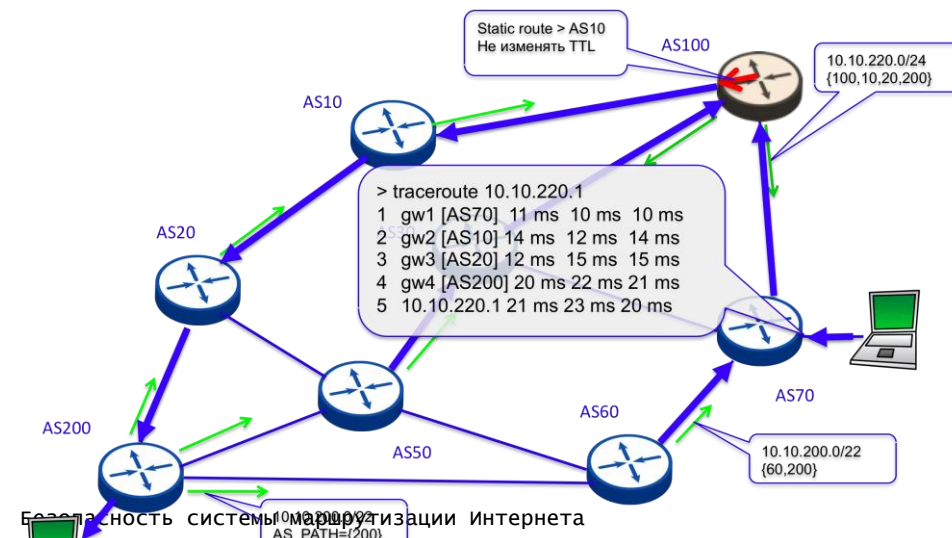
Static route > AS10
Не изменять TTL

AS100

10.10.220.0/24
{100,10,20,200}

AS10

AS20

> traceroute 10.10.220.1
1 gw1 [AS70] 11 ms 10 ms 10 ms
2 gw2 [AS10] 14 ms 12 ms 14 ms
3 gw3 [AS20] 12 ms 15 ms 15 ms
4 gw4 [AS200] 20 ms 22 ms 21 ms
5 10.10.220.1 21 ms 23 ms 20 ms

AS70

AS60

AS200

AS50

10.10.200.0/22
{60,200}

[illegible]
AS_PATH={200}

Безопасность системы маршрутизации Интернета